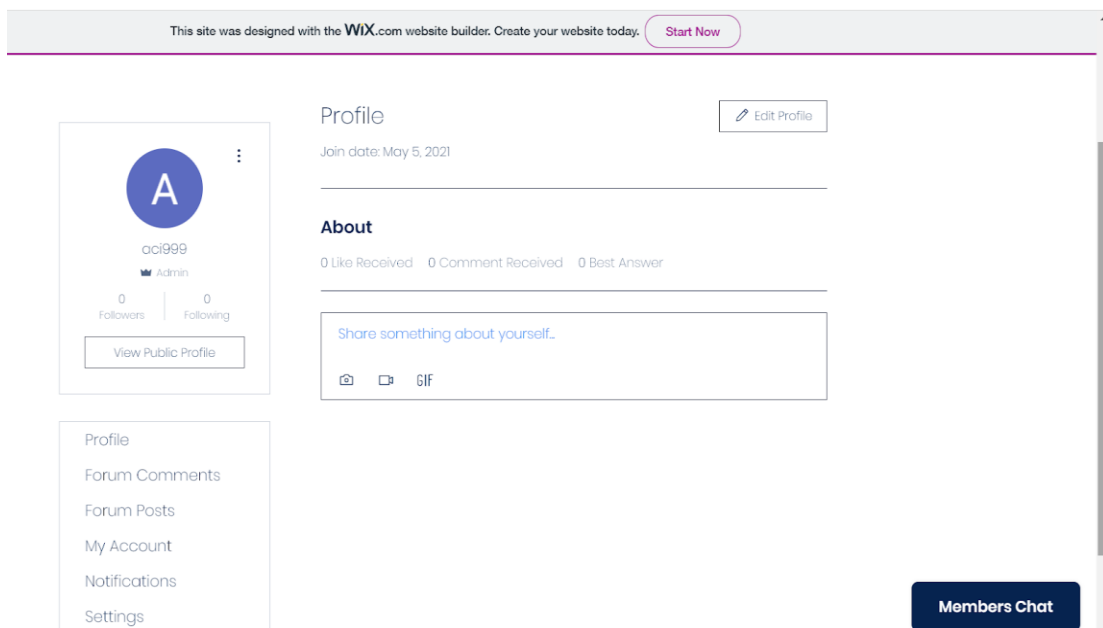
This site was designed with the WiX.com website builder. Create your website today. Start Now

A

aci999

Admin

0 Followers

0 Following

View Public Profile

Profile

Forum Comments

Forum Posts

My Account

Notifications

Settings

Profile

Edit Profile

Join date: May 5, 2021

About

0 Like Received 0 Comment Received 0 Best Answer

Share something about yourself...

GIF

Members Chat